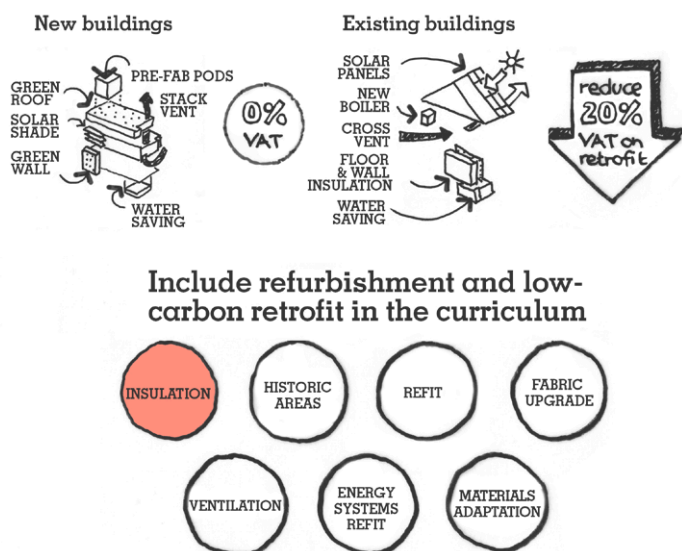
New buildings

GREEN ROOF
PRE-FAB PODS
STACK VENT
SOLAR SHADE
GREEN WALL
WATER SAVING

0% VAT

Existing buildings

SOLAR PANELS
NEW BOILER
CROSS VENT
FLOOR & WALL INSULATION
WATER SAVING

reduce 20% VAT on retrofit

Include refurbishment and low-carbon retrofit in the curriculum

INSULATION
HISTORIC AREAS
REFIT
FABRIC UPGRADE
VENTILATION
ENERGY SYSTEMS REFIT
MATERIALS ADAPTATION